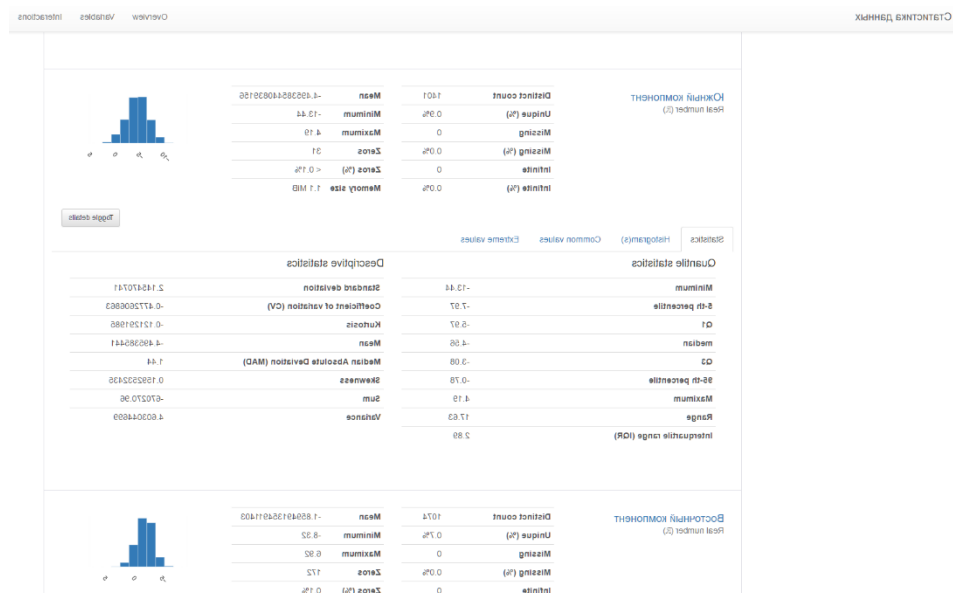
Статистика данных

Overview Variables Interactions

Южный компонент
Real number (ℝ)

| | |
|---|---|
| Distinct count | 1401 |
| Unique (%) | 0.9% |
| Missing | 0 |
| Missing (%) | 0.0% |
| Infinite | 0 |
| Infinite (%) | 0.0% |

| | |
|---|---|
| Mean | -4.495385440839156 |
| Minimum | -13.44 |
| Maximum | 4.19 |
| Zeros | 31 |
| Zeros (%) | < 0.1% |
| Memory size | 1.1 MiB |

Toggle details

Statistics Histogram(s) Common values Extreme values

Quantile statistics

| | |
|---|---|
| Minimum | -13.44 |
| 5-th percentile | -7.97 |
| Q1 | -5.97 |
| median | -4.56 |
| Q3 | -3.08 |
| 95-th percentile | -0.78 |
| Maximum | 4.19 |
| Range | 17.63 |
| Interquartile range (IQR) | 2.89 |

Descriptive statistics

| | |
|---|---|
| Standard deviation | 2.145470741 |
| Coefficient of variation (CV) | -0.4772606863 |
| Kurtosis | -0.12129586 |
| Mean | -4.49538544 |
| Median Absolute Deviation (MAD) | 1.44 |
| Skewness | 0.1592523436 |
| Sum | -670270.96 |
| Variance | 4.603044699 |

Восточный компонент
Real number (ℝ)

| | |
|---|---|
| Distinct count | 1074 |
| Unique (%) | 0.7% |
| Missing | 0 |
| Missing (%) | 0.0% |
| Infinite | 0 |

| | |
|---|---|
| Mean | -1.8594913549114403 |
| Minimum | -8.32 |
| Maximum | 6.92 |
| Zeros | 172 |
| Zeros (%) | 0.1% |